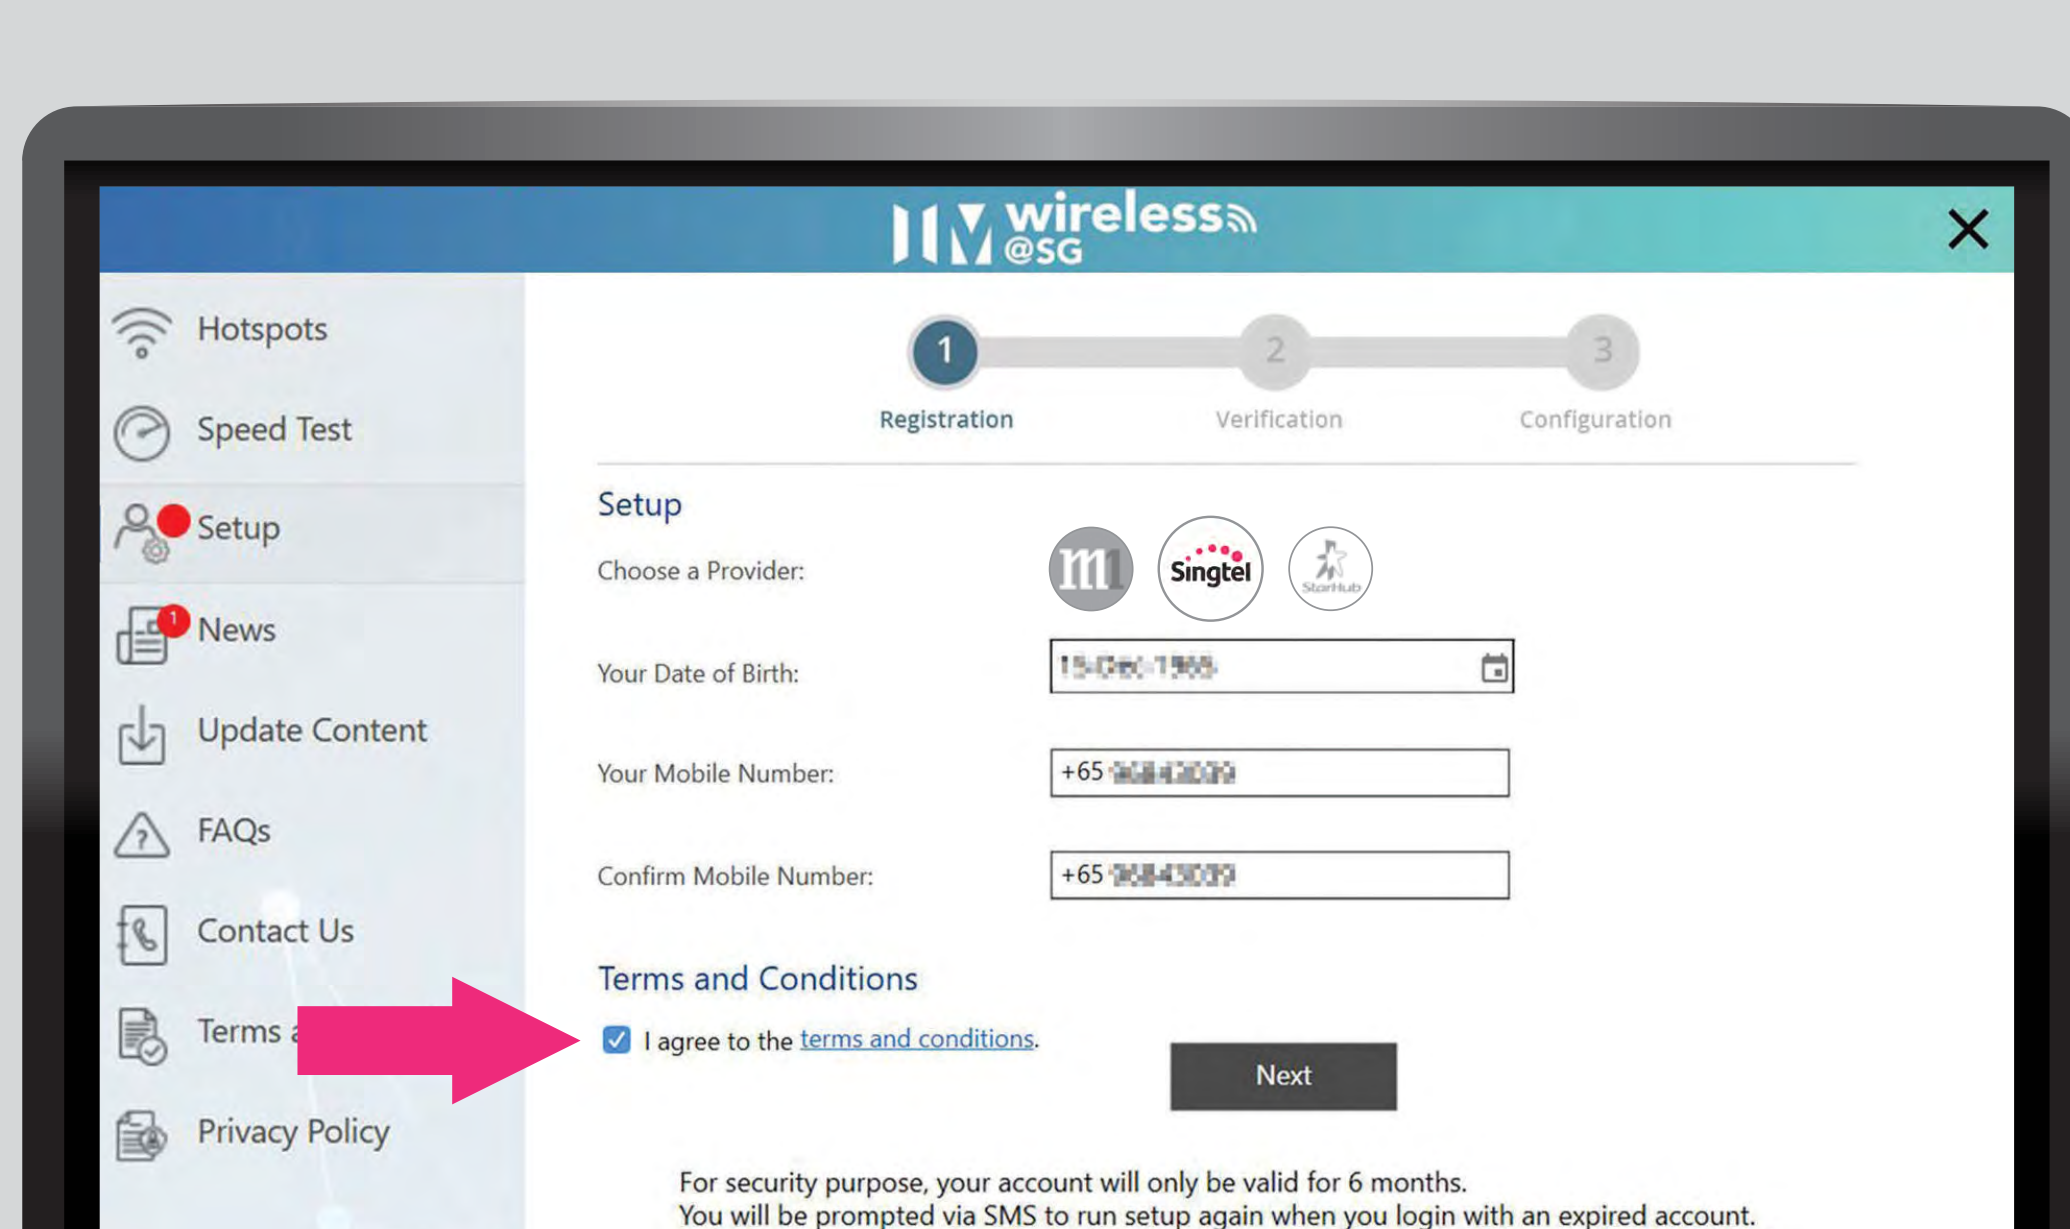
wireless @SG

Hotspots
Speed Test
Setup
1 News
Update Content
FAQs
Contact Us
Terms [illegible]
Privacy Policy

1 Registration
2 Verification
3 Configuration

Setup

Choose a Provider: m1 Singtel StarHub

Your Date of Birth: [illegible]

Your Mobile Number: +65 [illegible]

Confirm Mobile Number: +65 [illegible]

Terms and Conditions

I agree to the terms and conditions.

Next

For security purpose, your account will only be valid for 6 months.
You will be prompted via SMS to run setup again when you login with an expired account.